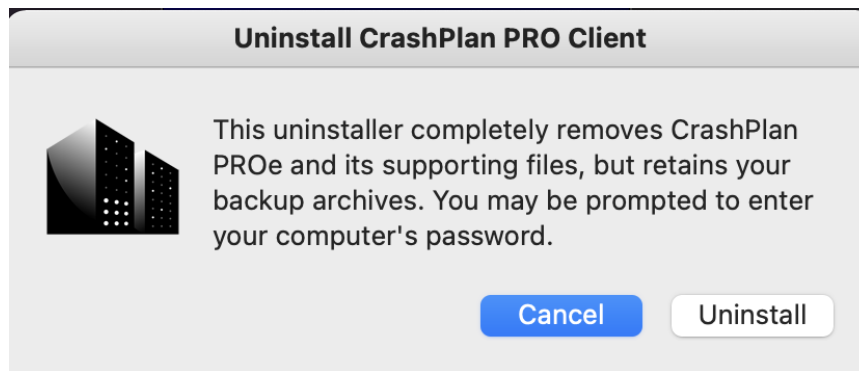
Uninstall CrashPlan PRO Client

This uninstaller completely removes CrashPlan PROe and its supporting files, but retains your backup archives. You may be prompted to enter your computer's password.

Cancel

Uninstall